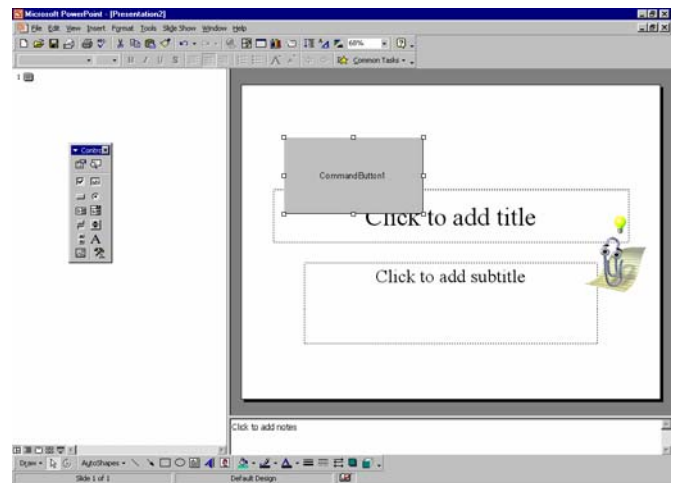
Microsoft PowerPoint - [Presentation2]

File Edit View Insert Format Tools Slide Show Window Help

68%

Common Tasks

1

Contro

CommandButton1

Click to add title

Click to add subtitle

Click to add notes

Draw AutoShapes

Slide 1 of 1

Default Design